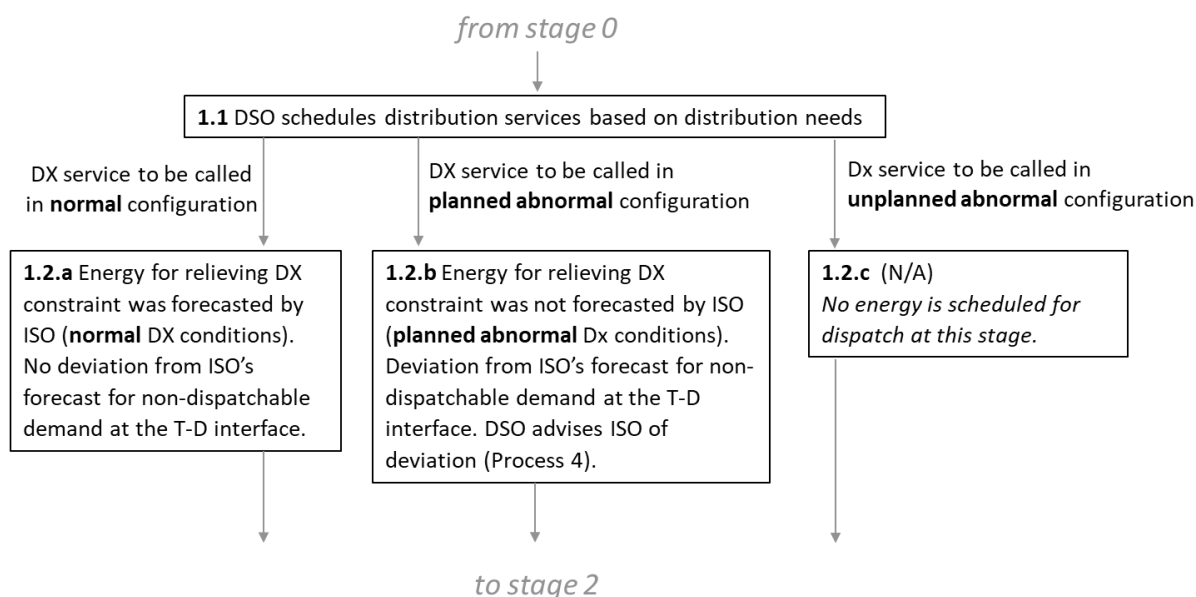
from stage 0

**1.1** DSO schedules distribution services based on distribution needs

DX service to be called in **normal** configuration

DX service to be called in **planned abnormal** configuration

Dx service to be called in **unplanned abnormal** configuration

**1.2.a** Energy for relieving DX constraint was forecasted by ISO (**normal** DX conditions). No deviation from ISO's forecast for non-dispatchable demand at the T-D interface.

**1.2.b** Energy for relieving DX constraint was not forecasted by ISO (**planned abnormal** Dx conditions). Deviation from ISO's forecast for non-dispatchable demand at the T-D interface. DSO advises ISO of deviation (Process 4).

**1.2.c** (N/A)
*No energy is scheduled for dispatch at this stage.*

to stage 2